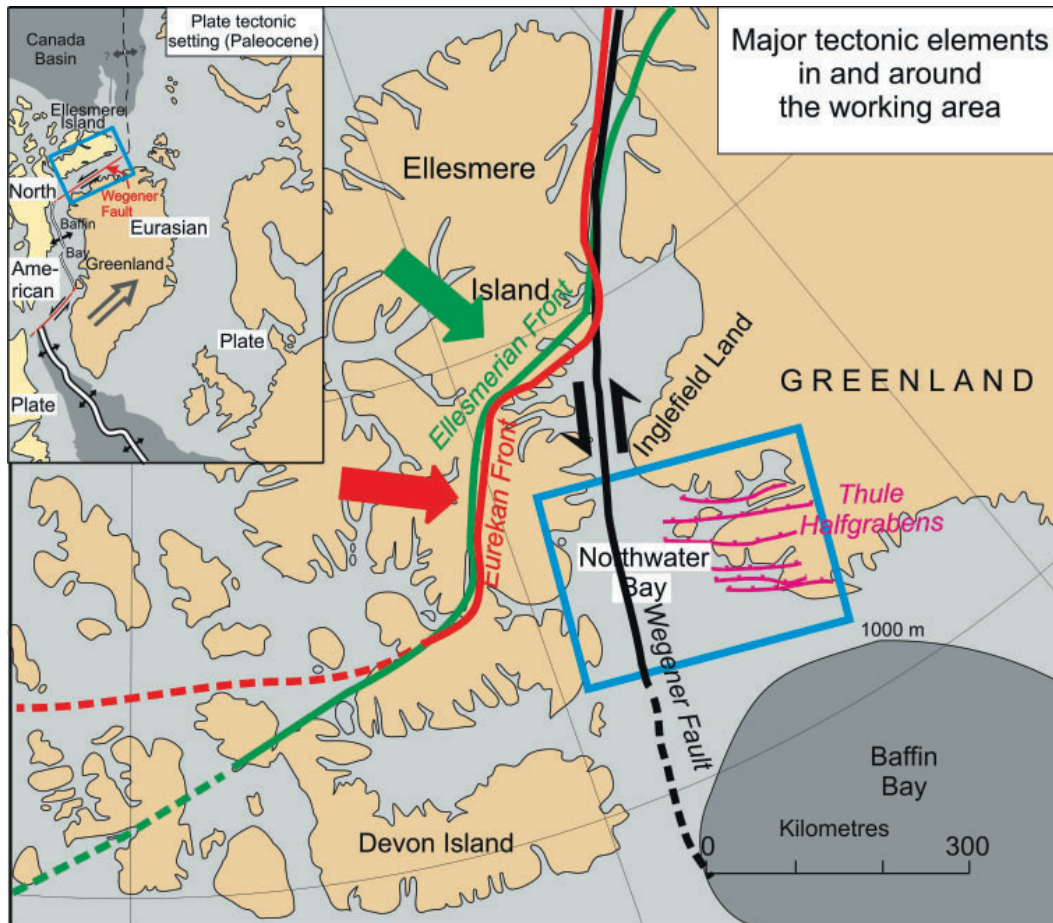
Plate tectonic setting (Paleocene)

Canada Basin

Ellesmere Island

North

Wegener Fault

Baffin Bay

Eurasian

American

Greenland

Plate

Plate

Major tectonic elements in and around the working area

Ellesmere

Island

Ellesmerian Front

Eurekan Front

Inglefield Land

GREENLAND

Thule Halfgrabens

Northwater Bay

Wegener Fault

1000 m

Baffin Bay

Kilometres

0

300

Devon Island